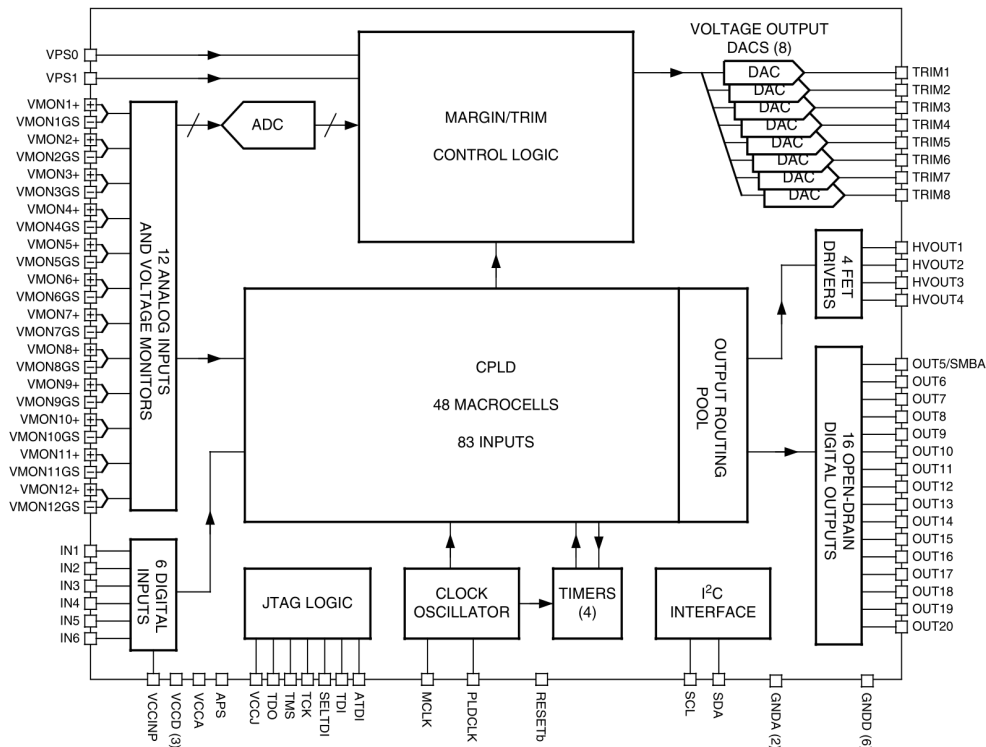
VOLTAGE OUTPUT DACS (8)

VPS0
VPS1
VMON1+
VMON1GS
VMON2+
VMON2GS
VMON3+
VMON3GS
VMON4+
VMON4GS
VMON5+
VMON5GS
VMON6+
VMON6GS
VMON7+
VMON7GS
VMON8+
VMON8GS
VMON9+
VMON9GS
VMON10+
VMON10GS
VMON11+
VMON11GS
VMON12+
VMON12GS

12 ANALOG INPUTS AND VOLTAGE MONITORS

ADC

MARGIN/TRIM

CONTROL LOGIC

DAC
DAC
DAC
DAC
DAC
DAC
DAC
DAC

TRIM1
TRIM2
TRIM3
TRIM4
TRIM5
TRIM6
TRIM7
TRIM8

4 FET DRIVERS

HVOUT1
HVOUT2
HVOUT3
HVOUT4

CPLD

48 MACROCELLS

83 INPUTS

OUTPUT ROUTING POOL

16 OPEN-DRAIN DIGITAL OUTPUTS

OUT5/SMBA
OUT6
OUT7
OUT8
OUT9
OUT10
OUT11
OUT12
OUT13
OUT14
OUT15
OUT16
OUT17
OUT18
OUT19
OUT20

IN1
IN2
IN3
IN4
IN5
IN6

6 DIGITAL INPUTS

JTAG LOGIC

CLOCK OSCILLATOR

TIMERS (4)

I$^2$C INTERFACE

VCCINP
VCCD (3)
VCCA
APS
VCCJ
TDO
TMS
TCK
SELTDI
TDI
ATDI
MCLK
PLDCLK
RESETb
SCL
SDA
GNDA (2)
GNDD (6)